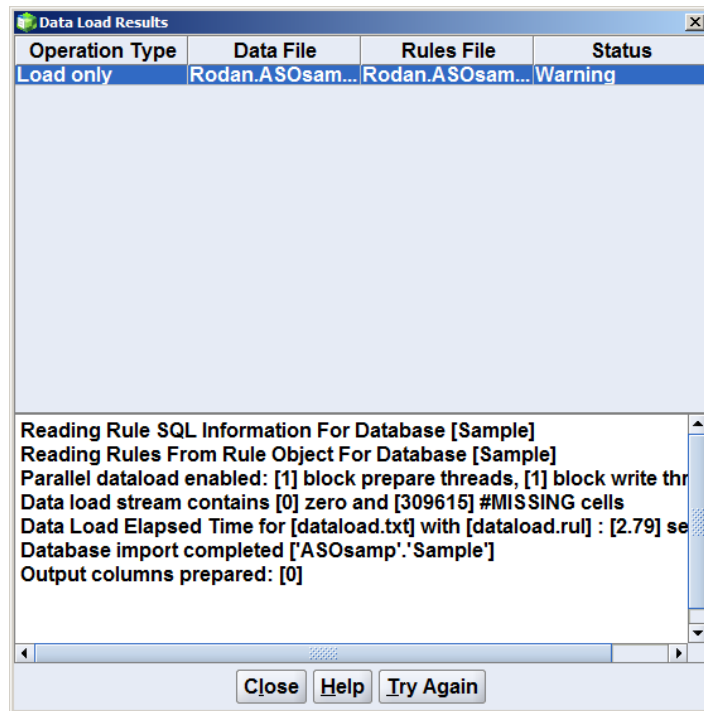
Data Load Results

| Operation Type | Data File | Rules File | Status |
|---|---|---|---|
| Load only | Rodan.ASOsam... | Rodan.ASOsam... | Warning |

Reading Rule SQL Information For Database [Sample]
Reading Rules From Rule Object For Database [Sample]
Parallel dataload enabled: [1] block prepare threads, [1] block write thr
Data load stream contains [0] zero and [309615] #MISSING cells
Data Load Elapsed Time for [dataload.txt] with [dataload.rul] : [2.79] se
Database import completed ['ASOsamp'.'Sample']
Output columns prepared: [0]

Close Help Try Again